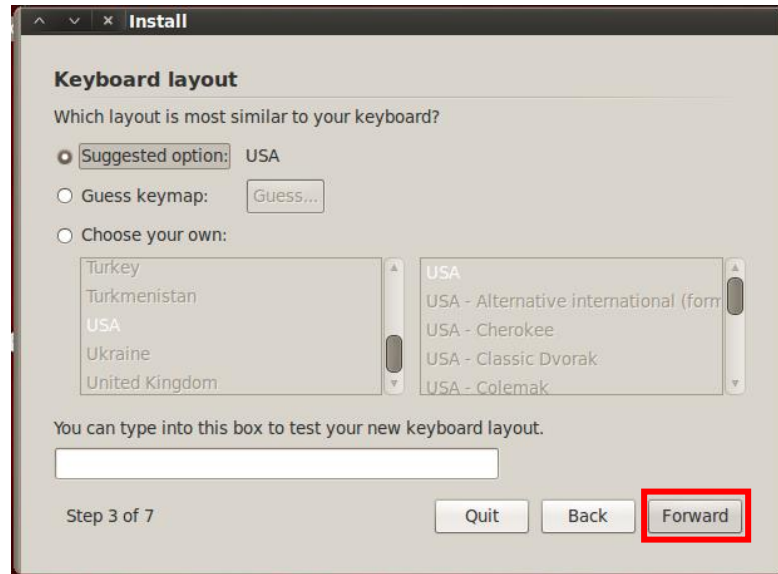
Install

Keyboard layout

Which layout is most similar to your keyboard?

Suggested option: USA

Guess keymap: Guess...

Choose your own:

Turkey
Turkmenistan
USA
Ukraine
United Kingdom

USA
USA - Alternative international (form
USA - Cherokee
USA - Classic Dvorak
USA - Colemak

You can type into this box to test your new keyboard layout.

Step 3 of 7

Quit
Back
Forward